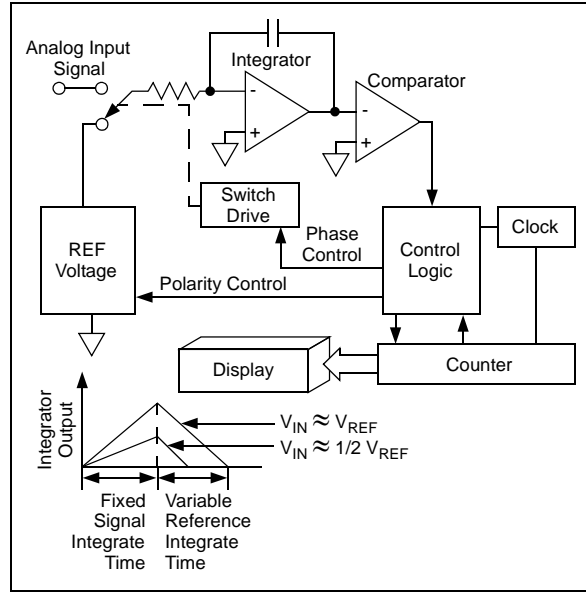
Analog Input Signal

Integrator

Comparator

-

+

-

+

Switch Drive

Phase Control

Control Logic

Clock

REF Voltage

Polarity Control

Display

Counter

Integrator Output

$V_{IN} \approx V_{REF}$

$V_{IN} \approx 1/2\ V_{REF}$

Fixed Signal Integrate Time

Variable Reference Integrate Time